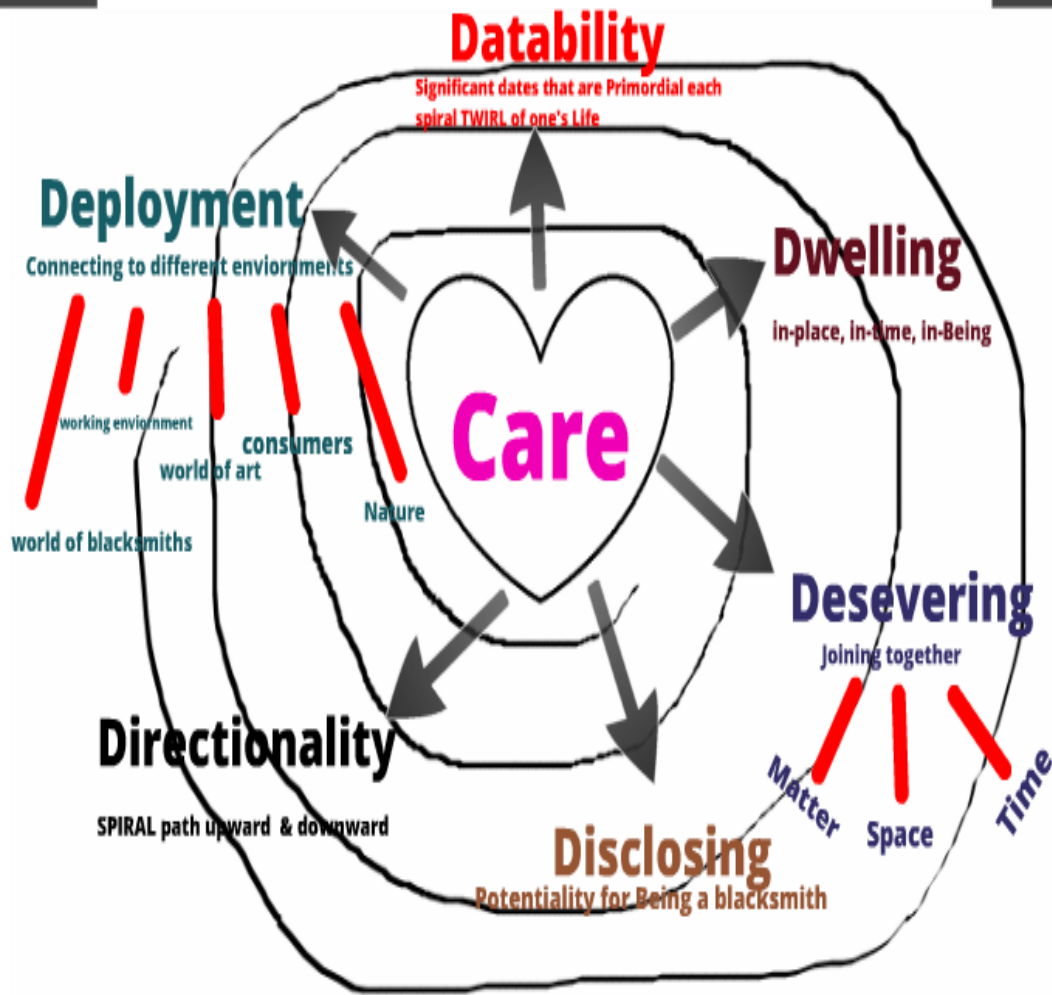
Datability
Significant dates that are Primordial each spiral TWIRL of one's Life

Deployment
Connecting to different enviornments

working enviornment
consumers
world of art
Nature
world of blacksmiths

Dwelling
in-place, in-time, in-Being

Care

Desevering
Joining together
Matter
Space
Time

Directionality
SPIRAL path upward & downward

Disclosing
Potentiality for Being a blacksmith